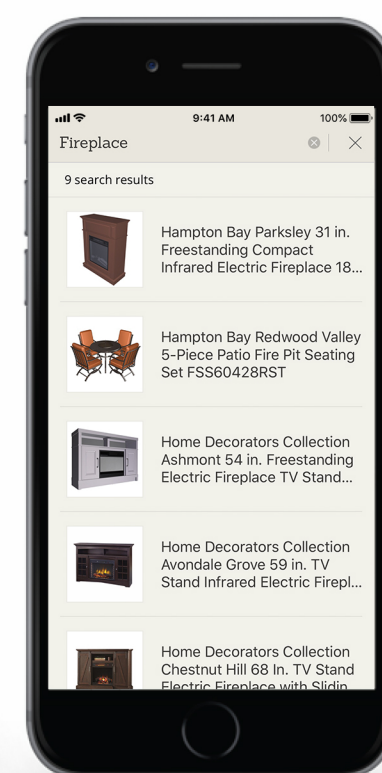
9:41 AM
100%

Fireplace

9 search results

Hampton Bay Parksley 31 in. Freestanding Compact Infrared Electric Fireplace 18...

Hampton Bay Redwood Valley 5-Piece Patio Fire Pit Seating Set FSS60428RST

Home Decorators Collection Ashmont 54 in. Freestanding Electric Fireplace TV Stand...

Home Decorators Collection Avondale Grove 59 in. TV Stand Infrared Electric Firepl...

Home Decorators Collection Chestnut Hill 68 In. TV Stand Electric Fireplace with Slidin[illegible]